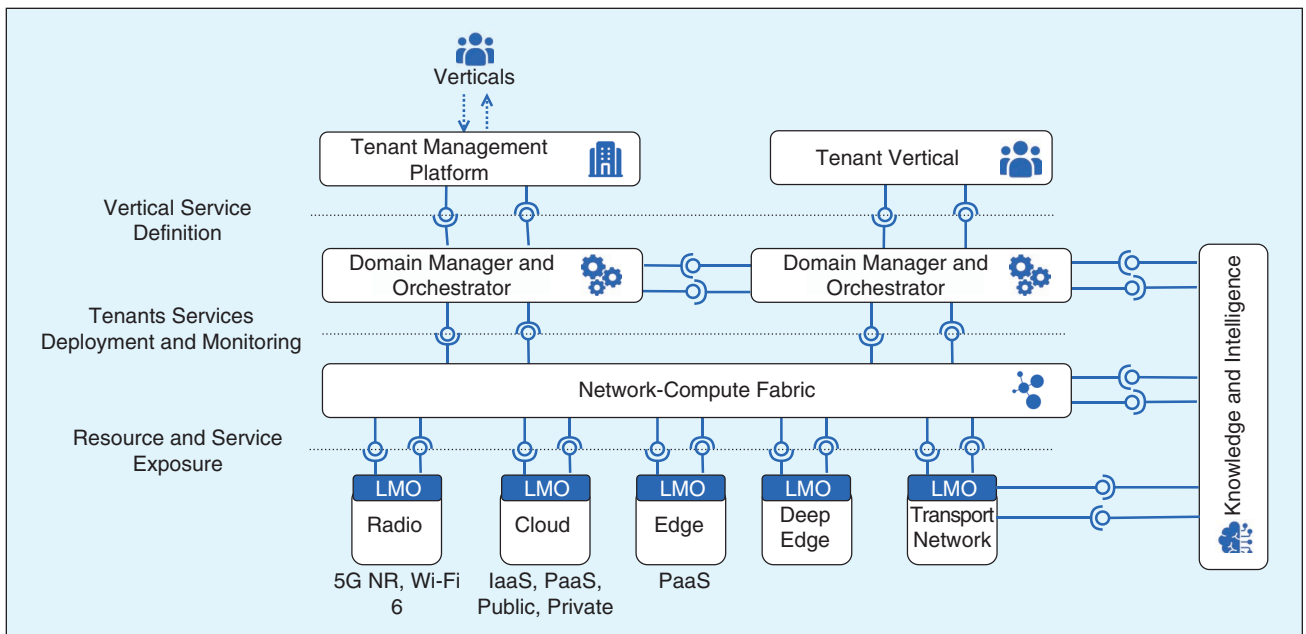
Verticals

Tenant Management Platform

Tenant Vertical

Vertical Service Definition

Domain Manager and Orchestrator

Domain Manager and Orchestrator

Knowledge and Intelligence

Tenants Services Deployment and Monitoring

Network-Compute Fabric

Resource and Service Exposure

LMO
Radio
5G NR, Wi-Fi 6

LMO
Cloud
IaaS, PaaS, Public, Private

LMO
Edge
PaaS

LMO
Deep Edge

LMO
Transport Network